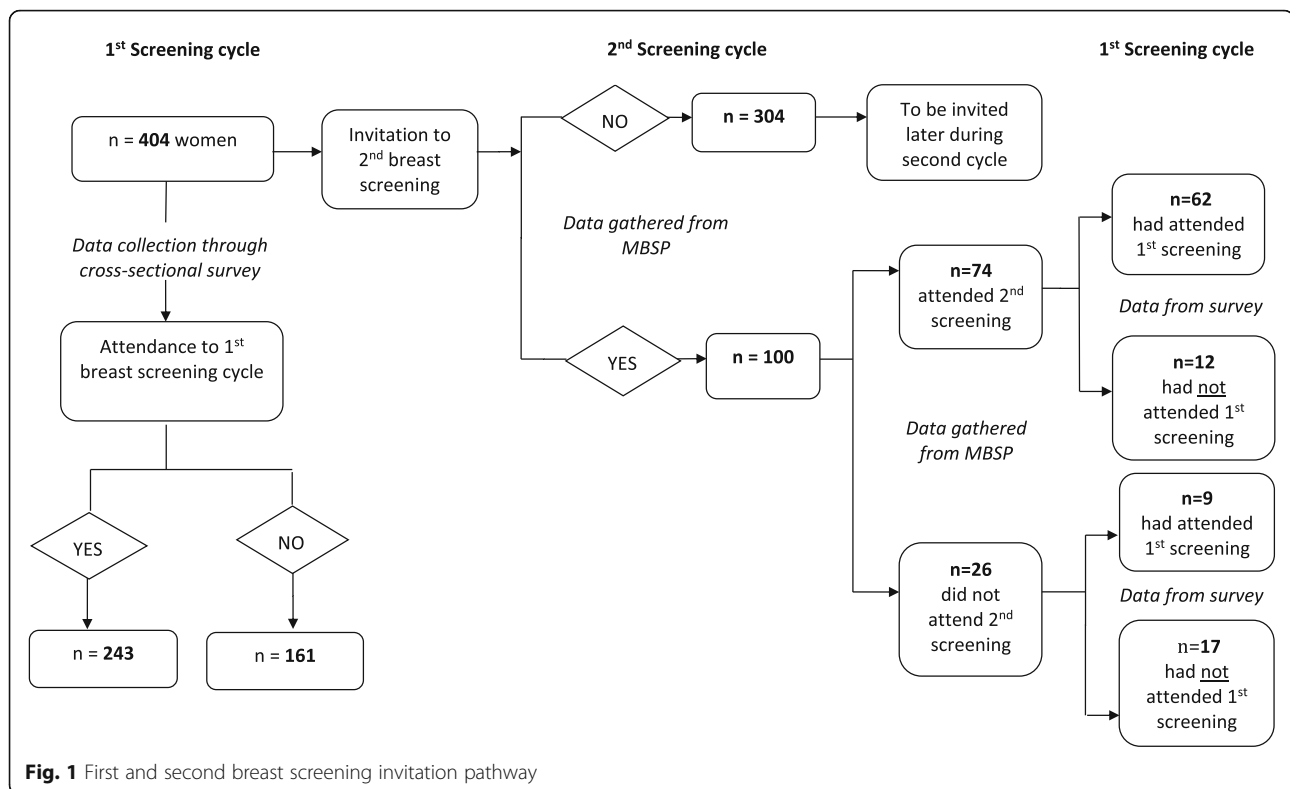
1$^{st}$ Screening cycle

2$^{nd}$ Screening cycle

1$^{st}$ Screening cycle

n = **404** women

Invitation to 2$^{nd}$ breast screening

NO

**n = 304**

To be invited later during second cycle

Data collection through cross-sectional survey

Data gathered from MBSP

Attendance to 1$^{st}$ breast screening cycle

**n=62** had attended 1$^{st}$ screening

**n=74** attended 2$^{nd}$ screening

Data from survey

YES

**n = 100**

**n=12** had not attended 1$^{st}$ screening

Data gathered from MBSP

**n=9** had attended 1$^{st}$ screening

YES

NO

**n=26** did not attend 2$^{nd}$ screening

Data from survey

n = **243**

n = **161**

n=**17** had not attended 1$^{st}$ screening

**Fig. 1** First and second breast screening invitation pathway